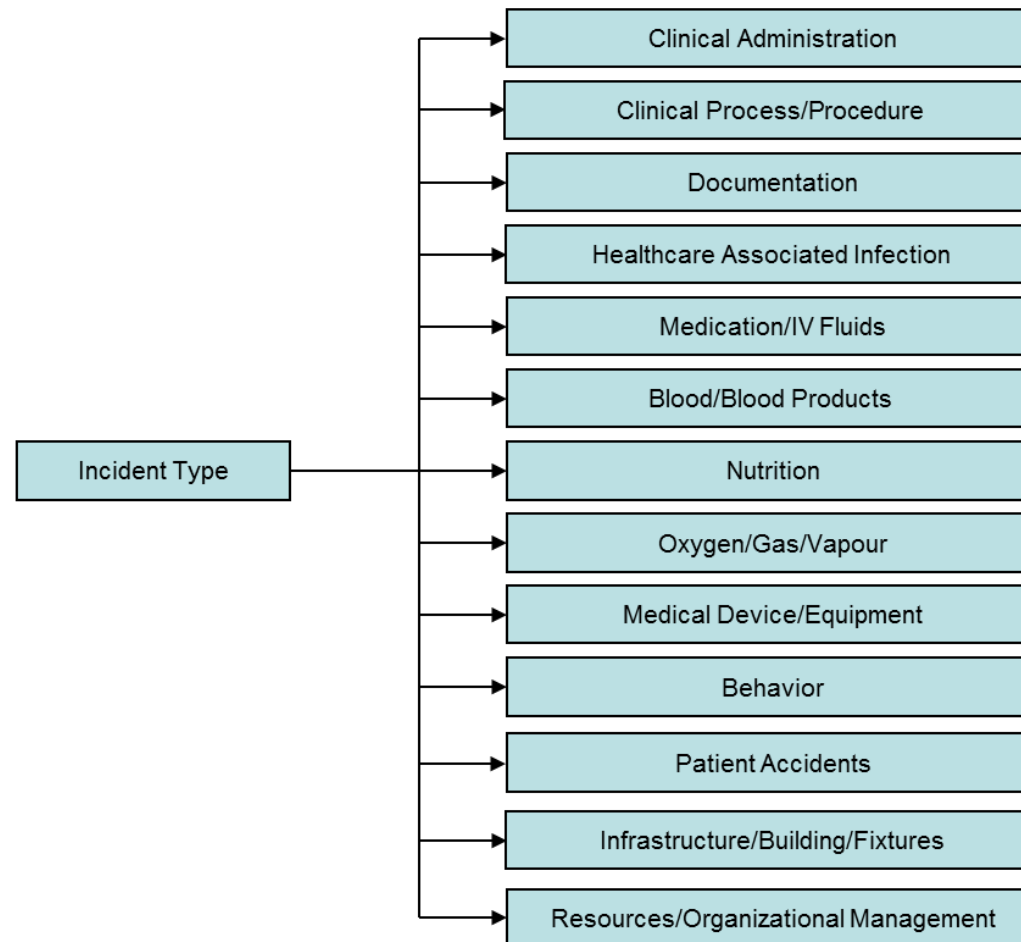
Incident Type

Clinical Administration

Clinical Process/Procedure

Documentation

Healthcare Associated Infection

Medication/IV Fluids

Blood/Blood Products

Nutrition

Oxygen/Gas/Vapour

Medical Device/Equipment

Behavior

Patient Accidents

Infrastructure/Building/Fixtures

Resources/Organizational Management